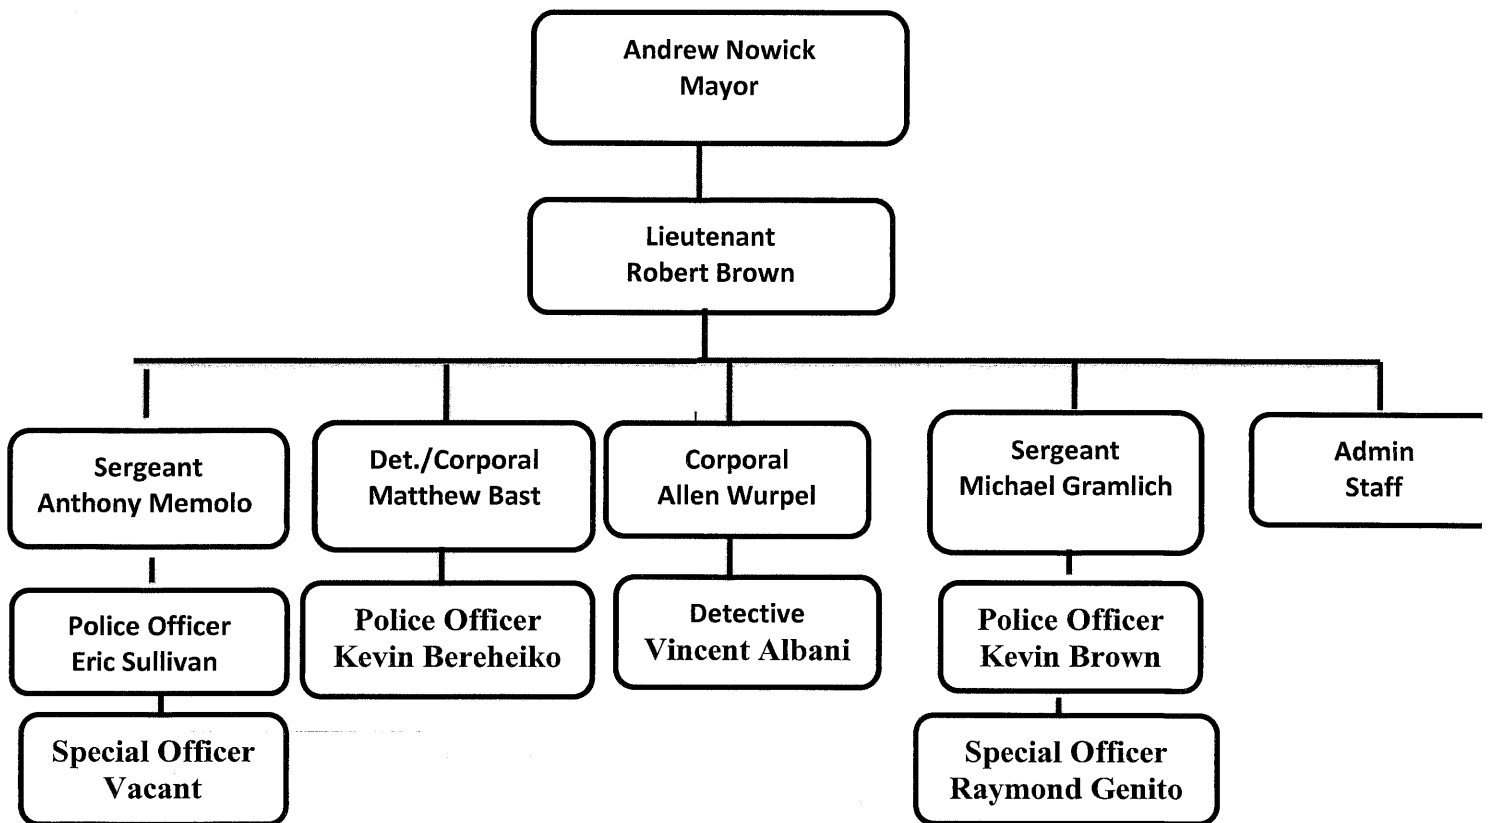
Andrew Nowick
Mayor

Lieutenant
Robert Brown

Sergeant
Anthony Memolo

Police Officer
Eric Sullivan

Special Officer
Vacant

Det./Corporal
Matthew Bast

Police Officer
Kevin Bereheiko

Corporal
Allen Wurpel

Detective
Vincent Albani

Sergeant
Michael Gramlich

Police Officer
Kevin Brown

Special Officer
Raymond Genito

Admin
Staff